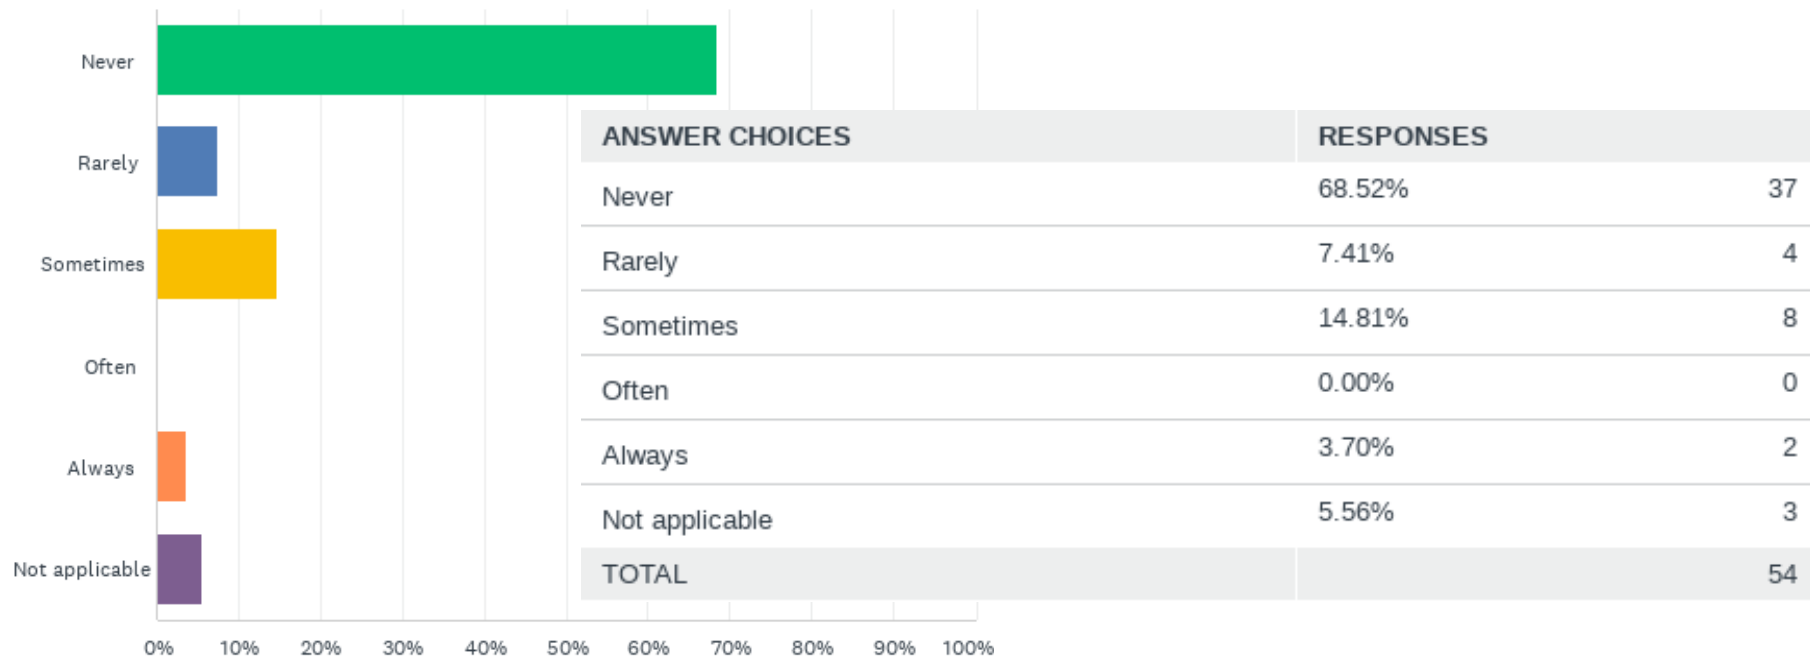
Never
Rarely
Sometimes
Often
Always
Not applicable

0% 10% 20% 30% 40% 50% 60% 70% 80% 90% 100%

| ANSWER CHOICES | RESPONSES | |
|---|---|---|
| Never | 68.52% | 37 |
| Rarely | 7.41% | 4 |
| Sometimes | 14.81% | 8 |
| Often | 0.00% | 0 |
| Always | 3.70% | 2 |
| Not applicable | 5.56% | 3 |
| TOTAL | | 54 |